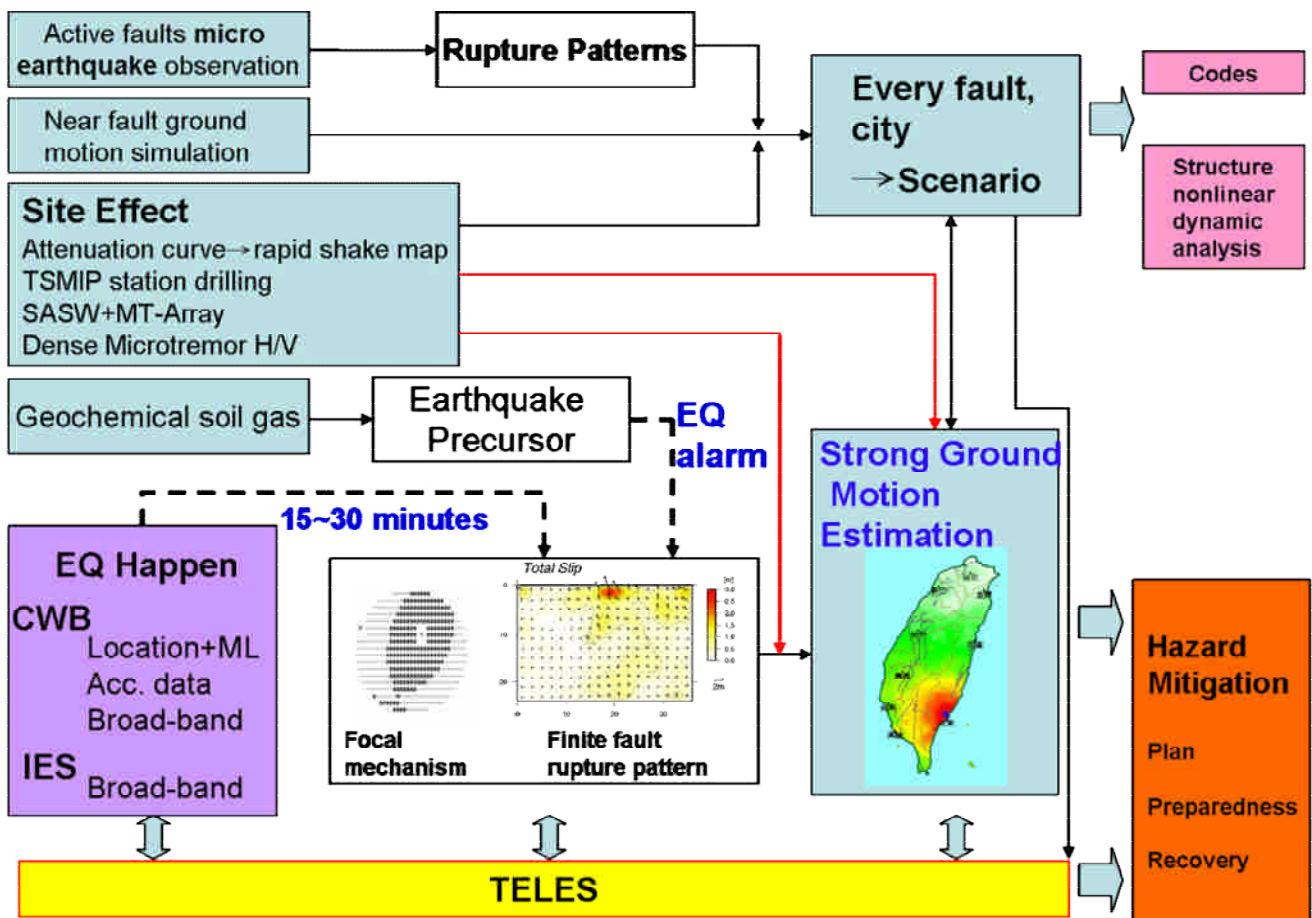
Active faults micro earthquake observation

Rupture Patterns

Near fault ground motion simulation

Every fault, city
→Scenario

Codes

Structure nonlinear dynamic analysis

Site Effect
Attenuation curve→rapid shake map
TSMIP station drilling
SASW+MT-Array
Dense Microtremor H/V

Geochemical soil gas

Earthquake Precursor

EQ alarm

Strong Ground Motion Estimation

15~30 minutes

EQ Happen
CWB
Location+ML
Acc. data
Broad-band
IES
Broad-band

Total Slip

Focal mechanism

Finite fault rupture pattern

Hazard Mitigation
Plan
Preparedness
Recovery

TELES